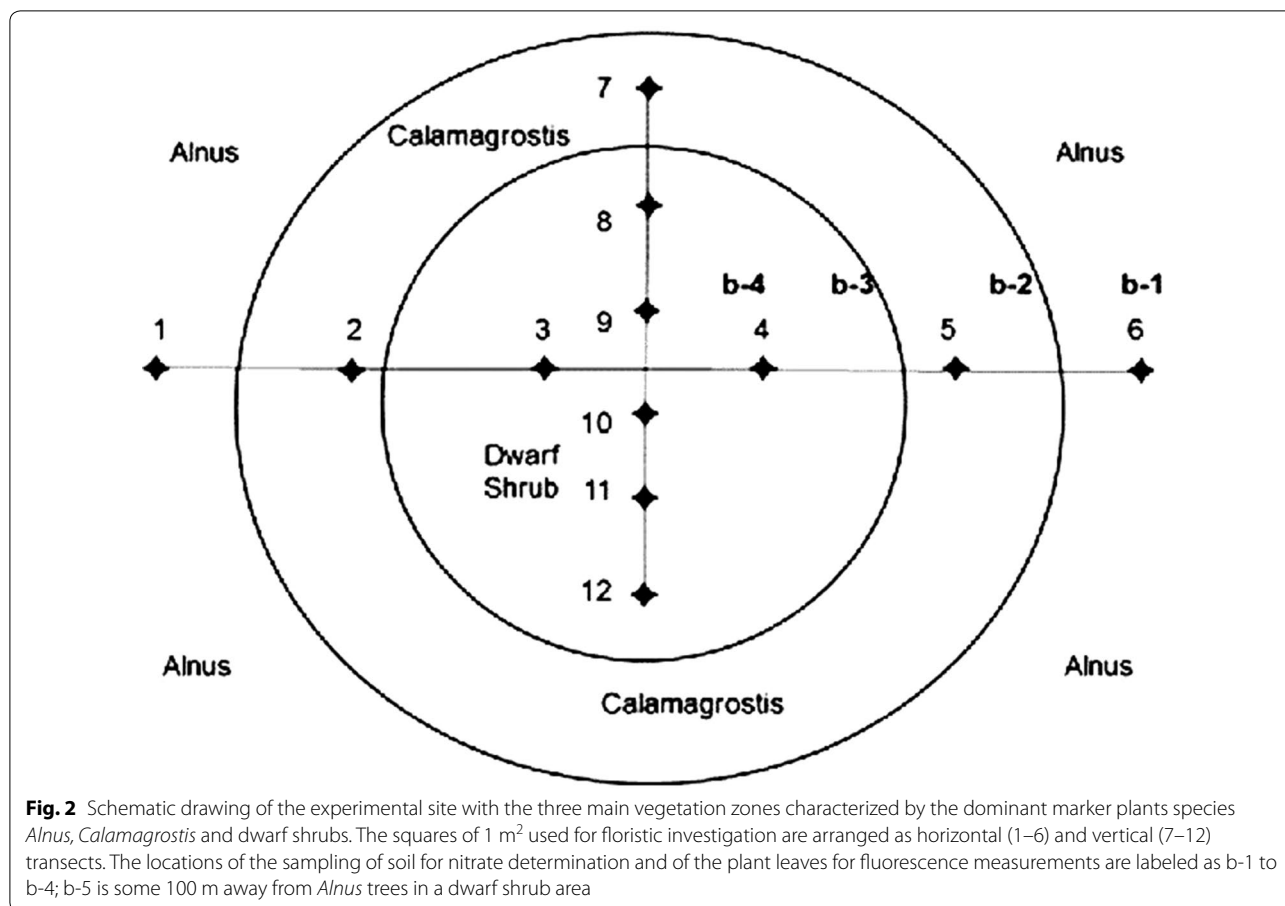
Alnus

Calamagrostis

Alnus

7

8

b-4

b-3

b-2

b-1

1

2

3

9

4

5

6

10

Dwarf Shrub

11

12

Alnus

Calamagrostis

Alnus

**Fig. 2** Schematic drawing of the experimental site with the three main vegetation zones characterized by the dominant marker plants species *Alnus, Calamagrostis* and dwarf shrubs. The squares of 1 m$^2$ used for floristic investigation are arranged as horizontal (1–6) and vertical (7–12) transects. The locations of the sampling of soil for nitrate determination and of the plant leaves for fluorescence measurements are labeled as b-1 to b-4; b-5 is some 100 m away from *Alnus* trees in a dwarf shrub area